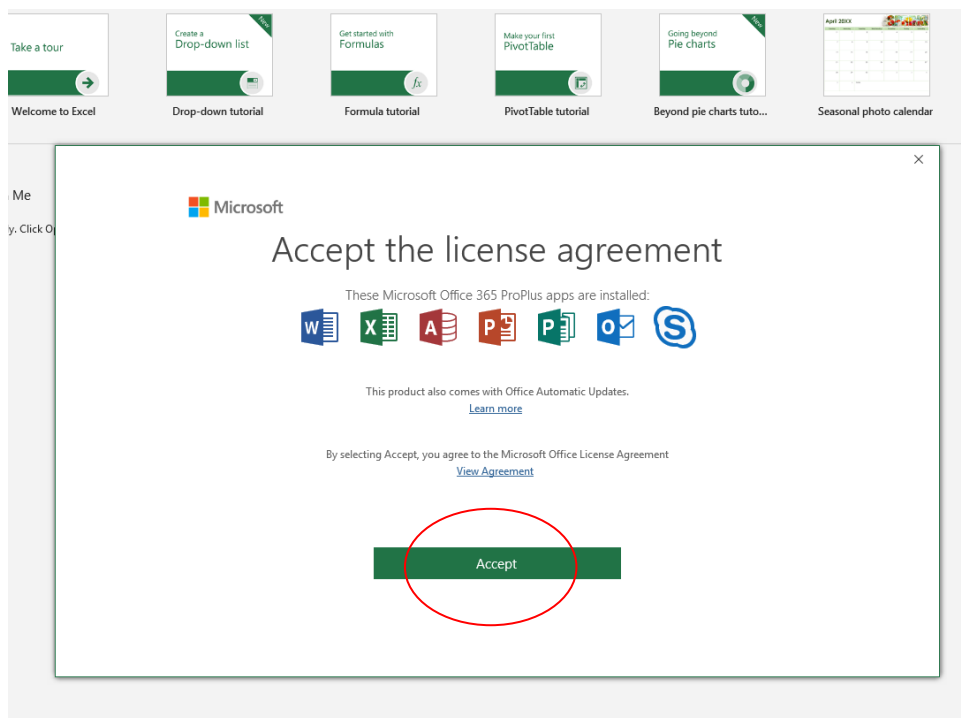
Take a tour

Welcome to Excel

Create a
Drop-down list

New

Drop-down tutorial

Get started with
Formulas

$fx$

Formula tutorial

Make your first
PivotTable

PivotTable tutorial

Going beyond
Pie charts

New

Beyond pie charts tuto...

April 20XX

Seasonal photo calendar

Me

y. Click Op

×

Microsoft

Accept the license agreement

These Microsoft Office 365 ProPlus apps are installed:

W X A P P O S

This product also comes with Office Automatic Updates.

Learn more

By selecting Accept, you agree to the Microsoft Office License Agreement

View Agreement

Accept